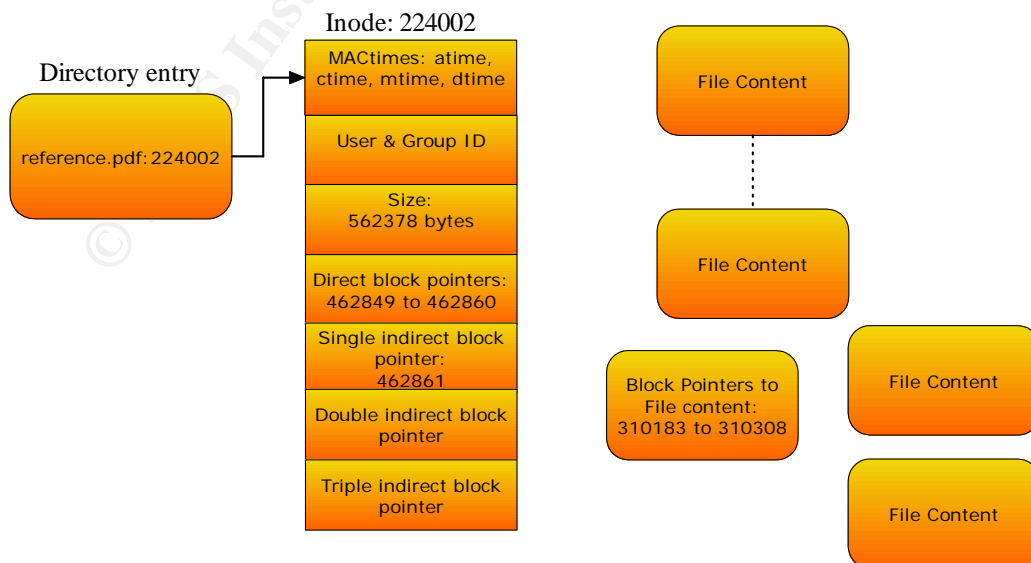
Inode: 224002

Directory entry

reference.pdf: 224002

MACtimes: atime, ctime, mtime, dtime

User & Group ID

Size: 562378 bytes

Direct block pointers: 462849 to 462860

Single indirect block pointer: 462861

Double indirect block pointer

Triple indirect block pointer

File Content

File Content

Block Pointers to File content: 310183 to 310308

File Content

File Content